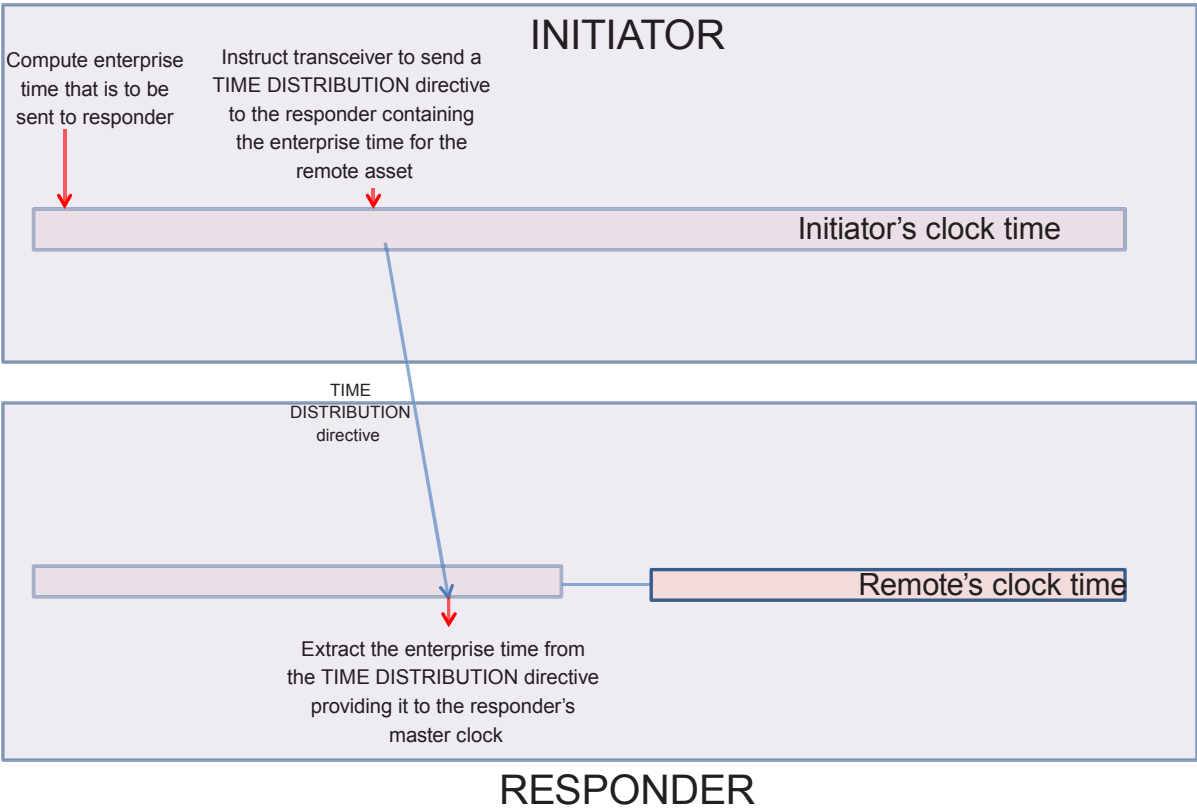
INITIATOR

Compute enterprise time that is to be sent to responder

Instruct transceiver to send a TIME DISTRIBUTION directive to the responder containing the enterprise time for the remote asset

Initiator’s clock time

TIME DISTRIBUTION directive

Remote’s clock time

Extract the enterprise time from the TIME DISTRIBUTION directive providing it to the responder’s master clock

RESPONDER